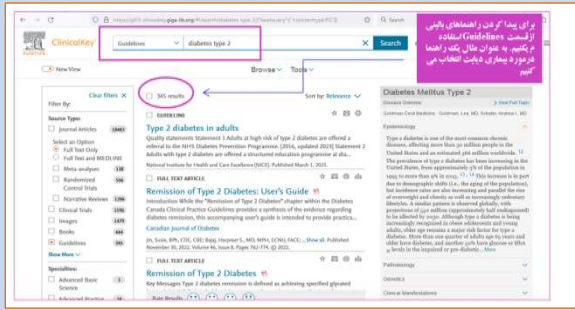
برای پیدا کردن راهنماهای بالینی ازقسمت Guidelines استفاده میکنیم. به عنوان مثال یک راهنما درمورد بیماری دیابت انتخاب می کنیم

https://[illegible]

ClinicalKey

Guidelines

diabetes type 2

Search

New View

Browse

Tools

Filter By:

Clear filters

Source Type:

Journal Articles

Select an Option

Full Text Only

Full Text and MEDLINE

Meta-analyses

Randomized Control Trials

Narrative Reviews

Clinical Trials

Images

Books

Guidelines

Show More

Specialties:

Advanced Basic Science

Advanced Practice

585 results

Sort by: Relevance

GUIDELINE

Type 2 diabetes in adults

Quality statements Statement 1 Adults at high risk of type 2 diabetes are offered a referral to the NHS Diabetes Prevention Programme. [2016, updated 2023] Statement 2 Adults with type 2 diabetes are offered a structured education programme at dia...

National Institute for Health and Care Excellence (NICE). Published March 1, 2023.

FULL TEXT ARTICLE

Remission of Type 2 Diabetes: User's Guide

Introduction While the "Remission of Type 2 Diabetes" chapter within the Diabetes Canada Clinical Practice Guidelines provides a synthesis of the evidence regarding diabetes remission, this accompanying user's guide is intended to provide practica...

Canadian Journal of Diabetes

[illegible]

FULL TEXT ARTICLE

Remission of Type 2 Diabetes

Key Messages Type 2 diabetes remission is defined as achieving specified glycated

Diabetes Mellitus Type 2

Disease Overview

View Full Topic

Epidemiology

Type 2 diabetes is one of the most common chronic diseases, affecting more than 30 million people in the United States and an estimated 462 million worldwide.

The prevalence of type 2 diabetes has been increasing in the United States, from approximately 5% of the population in 1999 to more than 9% in 2015. This increase is in part due to demographic shifts (i.e., the aging of the population), but incidence rates are also increasing and parallel the rise of overweight and obesity as well as increasingly sedentary lifestyles. A similar pattern is observed globally, with projections of 552 million (approximately half undiagnosed) to be affected by 2030. Although type 2 diabetes is being increasingly recognized in obese adolescents and young adults, older age remains a major risk factor for type 2 diabetes. More than one quarter of adults age 65 years and older have diabetes, and another 50% have glucose or HbA1c levels in the impaired or pre-diabetic...

Pathophysiology

Genetics

Clinical Manifestations